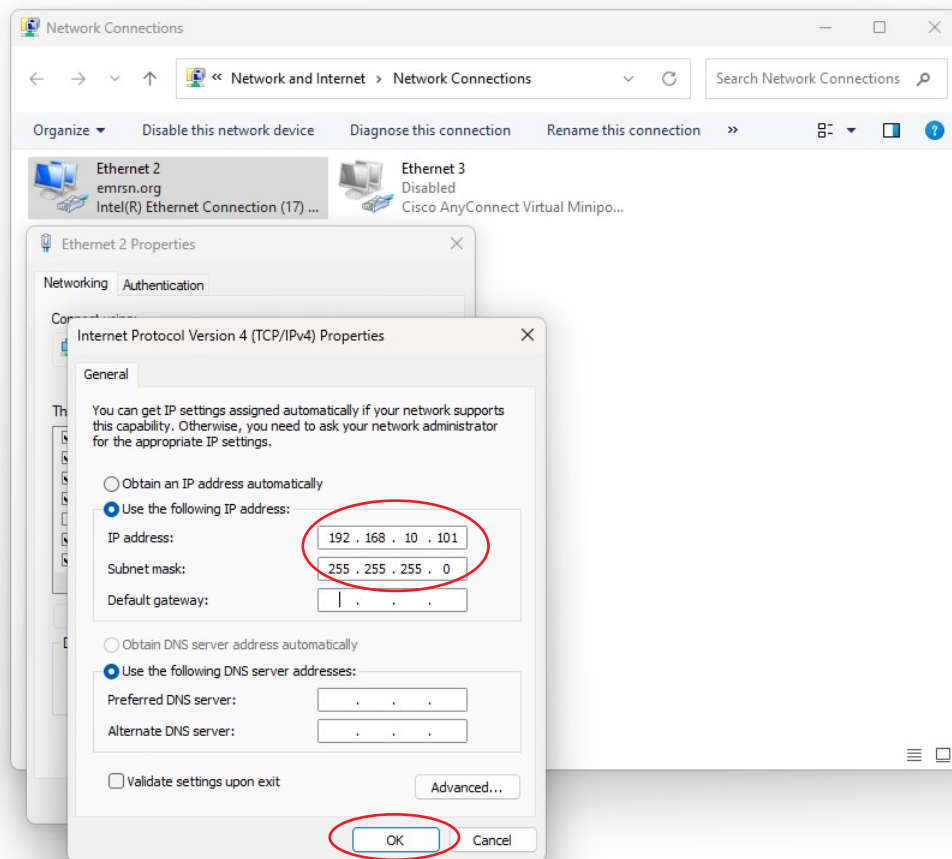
Network Connections

« Network and Internet > Network Connections

Search Network Connections

Organize ▾ Disable this network device Diagnose this connection Rename this connection »

Ethernet 2
emrsn.org
Intel(R) Ethernet Connection (17) ...

Ethernet 3
Disabled
Cisco AnyConnect Virtual Minipo...

Ethernet 2 Properties

Networking Authentication

Connect using:

Th

D

Internet Protocol Version 4 (TCP/IPv4) Properties

General

You can get IP settings assigned automatically if your network supports this capability. Otherwise, you need to ask your network administrator for the appropriate IP settings.

Obtain an IP address automatically

Use the following IP address:

IP address: 192 . 168 . 10 . 101

Subnet mask: 255 . 255 . 255 . 0

Default gateway: . . .

Obtain DNS server address automatically

Use the following DNS server addresses:

Preferred DNS server: . . .

Alternate DNS server: . . .

Validate settings upon exit

Advanced...

OK Cancel